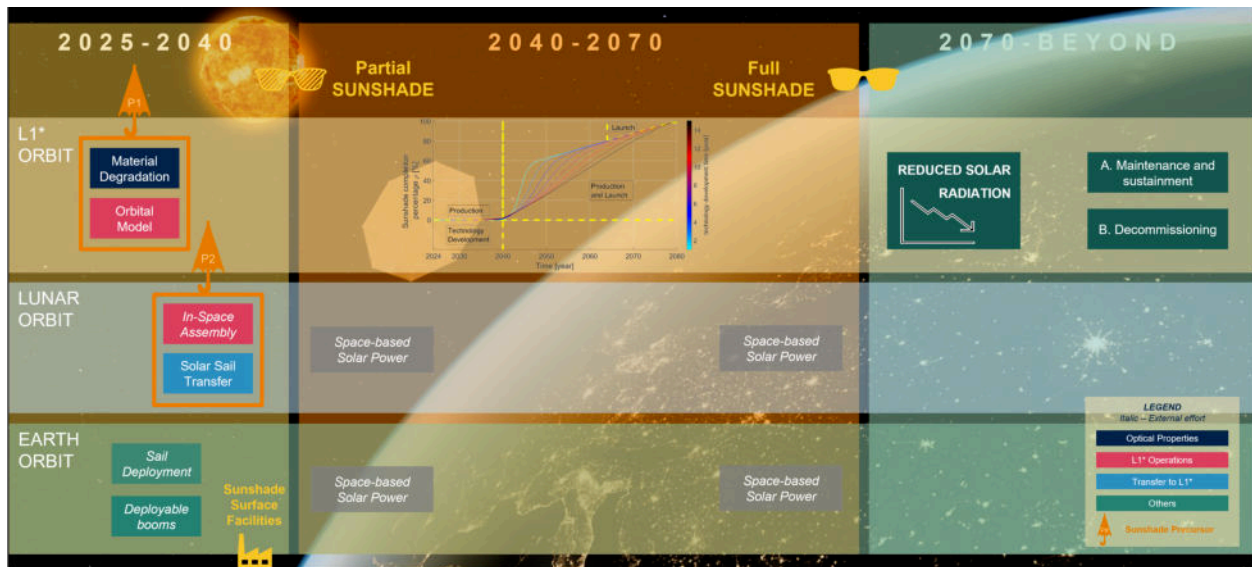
2025-2040

2040-2070

2070-BEYOND

Partial SUNSHADE

Full SUNSHADE

P1

L1* ORBIT

Material Degradation

Orbital Model

P2

100
80
60
40
20
0

Sunshade completion percentage $\epsilon$ [%]

Launch

Production

Production and Launch

Technology Development

2024 2030 2040 2050 2060 2070 2080

Time [year]

Technology development time [years]

REDUCED SOLAR RADIATION

A. Maintenance and sustainment

B. Decommissioning

LUNAR ORBIT

In-Space Assembly

Solar Sail Transfer

Space-based Solar Power

Space-based Solar Power

EARTH ORBIT

Sail Deployment

Deployable booms

Sunshade Surface Facilities

Space-based Solar Power

Space-based Solar Power

LEGEND
Italic – External effort

Optical Properties

L1* Operations

Transfer to L1*

Others

Sunshade Precursor